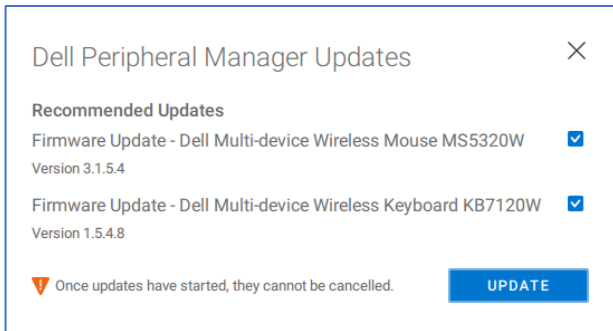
Dell Peripheral Manager Updates

Recommended Updates

Firmware Update - Dell Multi-device Wireless Mouse MS5320W

Version 3.1.5.4

Firmware Update - Dell Multi-device Wireless Keyboard KB7120W

Version 1.5.4.8

Once updates have started, they cannot be cancelled.

UPDATE